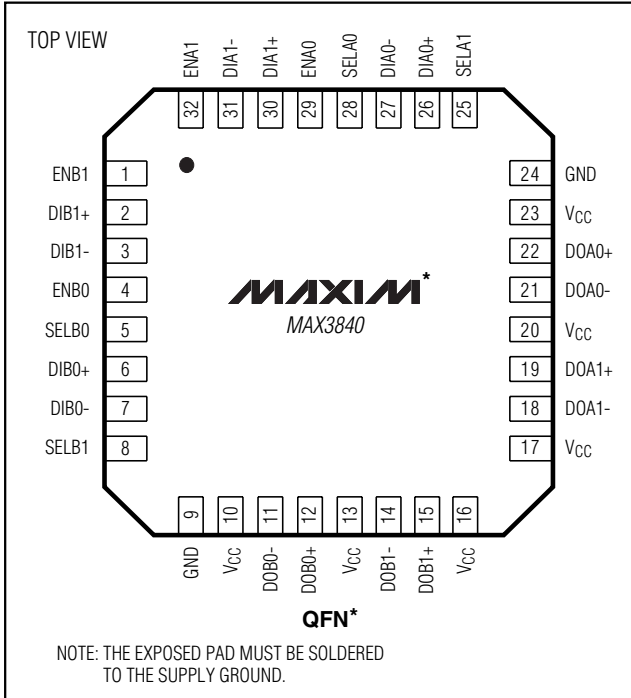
TOP VIEW

ENA1 32
DIA1- 31
DIA1+ 30
ENA0 29
SELA0 28
DIA0- 27
DIA0+ 26
SELA1 25

ENB1 1
DIB1+ 2
DIB1- 3
ENB0 4
SELB0 5
DIB0+ 6
DIB0- 7
SELB1 8

24 GND
23 $V_{CC}$
22 DOA0+
21 DOA0-
20 $V_{CC}$
19 DOA1+
18 DOA1-
17 $V_{CC}$

MAXIM*
MAX3840

9 GND
10 $V_{CC}$
11 DOB0-
12 DOB0+
13 $V_{CC}$
14 DOB1-
15 DOB1+
16 $V_{CC}$

QFN*

NOTE: THE EXPOSED PAD MUST BE SOLDERED TO THE SUPPLY GROUND.